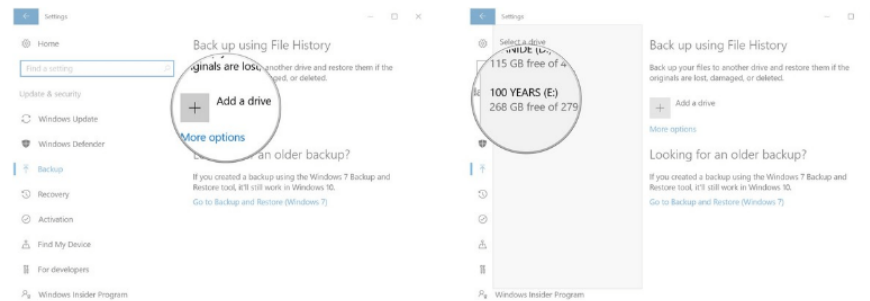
Settings

Home

Find a setting

Update & security

Windows Update

Windows Defender

Backup

Recovery

Activation

Find My Device

For developers

Windows Insider Program

Back up using File History

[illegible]ginals are lost, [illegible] another drive and restore them if the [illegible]ged, or deleted.

Add a drive

More options

L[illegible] an older backup?

If you created a backup using the Windows 7 Backup and Restore tool, it'll still work in Windows 10.

Go to Backup and Restore (Windows 7)

Settings

Select a drive

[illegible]NIDE (D:)

115 GB free of 4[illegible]

100 YEARS (E:)

268 GB free of 279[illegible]

Windows Insider Program

Back up using File History

Back up your files to another drive and restore them if the originals are lost, damaged, or deleted.

Add a drive

More options

Looking for an older backup?

If you created a backup using the Windows 7 Backup and Restore tool, it'll still work in Windows 10.

Go to Backup and Restore (Windows 7)